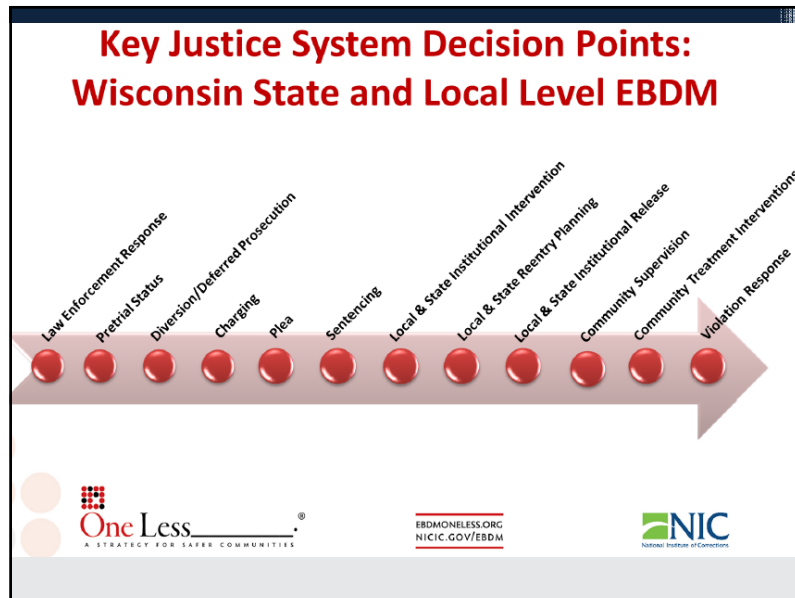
Key Justice System Decision Points: Wisconsin State and Local Level EBDM

Law Enforcement Response
Pretrial Status
Diversion/Deferred Prosecution
Charging
Plea
Sentencing
Local & State Institutional Intervention
Local & State Reentry Planning
Local & State Institutional Release
Community Supervision
Community Treatment Interventions
Violation Response

One Less________.®
A STRATEGY FOR SAFER COMMUNITIES

EBDMONELESS.ORG
NICIC.GOV/EBDM

NIC
National Institute of Corrections